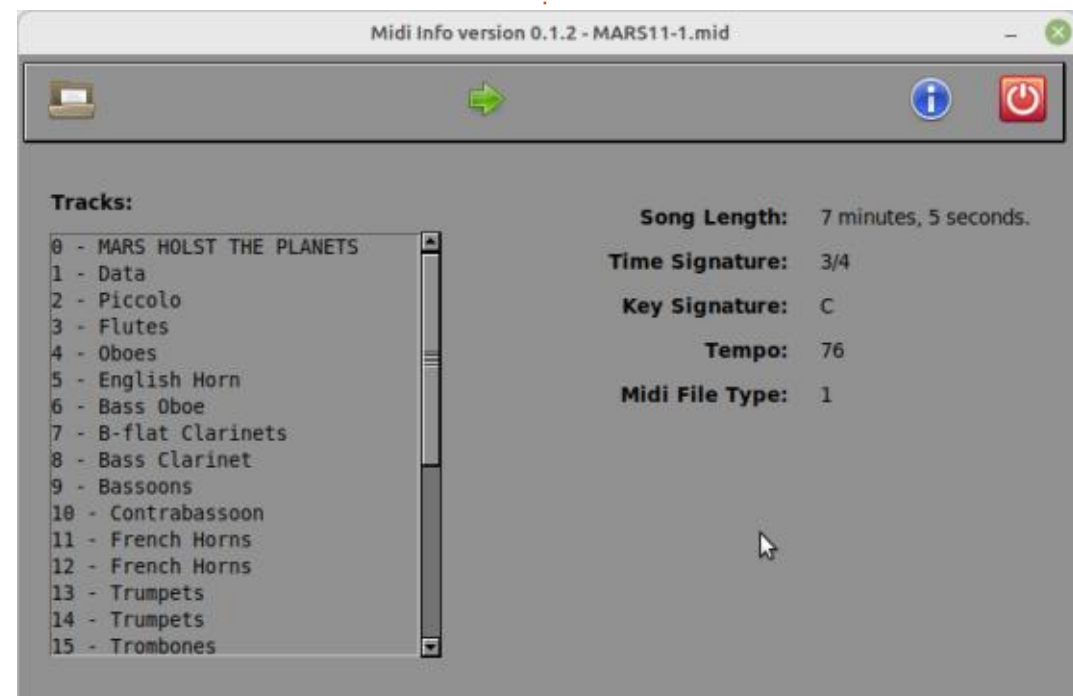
Midi Info version 0.1.2 - MARS11-1.mid

Tracks:

0 - MARS HOLST THE PLANETS
1 - Data
2 - Piccolo
3 - Flutes
4 - Oboes
5 - English Horn
6 - Bass Oboe
7 - B-flat Clarinets
8 - Bass Clarinet
9 - Bassoons
10 - Contrabassoon
11 - French Horns
12 - French Horns
13 - Trumpets
14 - Trumpets
15 - Trombones

Song Length: 7 minutes, 5 seconds.
Time Signature: 3/4
Key Signature: C
Tempo: 76
Midi File Type: 1